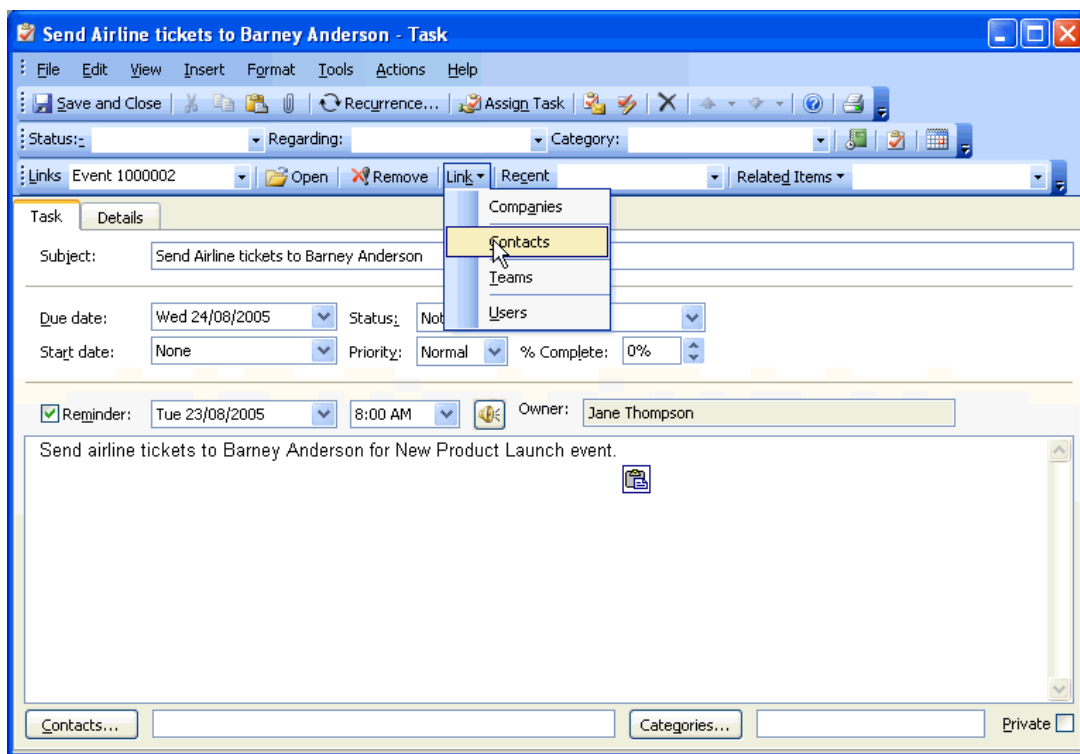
Send Airline tickets to Barney Anderson - Task

File Edit View Insert Format Tools Actions Help

Save and Close | Recurrence... | Assign Task

Status: - Regarding: Category:

Links Event 1000002 | Open | Remove | Link | Recent | Related Items

Companies
Contacts
Teams
Users

Task Details

Subject: Send Airline tickets to Barney Anderson

Due date: Wed 24/08/2005 Status: Not

Start date: None Priority: Normal % Complete: 0%

Reminder: Tue 23/08/2005 8:00 AM Owner: Jane Thompson

Send airline tickets to Barney Anderson for New Product Launch event.

Contacts... Categories... Private